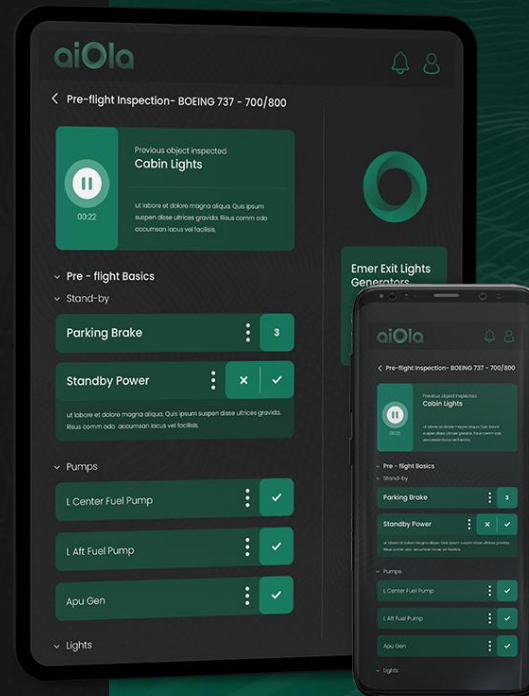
aiOla

Pre-flight Inspection- BOEING 737 - 700/800

00:22

Previous object inspected
Cabin Lights

ut labore et dolore magna aliqua. Quis ipsum suspen disse ultrices gravida. Risus comm odo occumsan lacus vel facilisis.

Emer Exit Lights Generators

Pre - flight Basics

Stand-by

Parking Brake

3

Standby Power

✕

✓

ut labore et dolore magna aliqua. Quis ipsum suspen disse ultrices gravida. Risus comm odo. occumsan lacus vel facilisis.

Pumps

L Center Fuel Pump

✓

L Aft Fuel Pump

✓

Apu Gen

✓

Lights

aiOla

Pre-flight Inspection- BOEING 737 - 700/800

00:22

Previous object inspected
Cabin Lights

ut labore et dolore magna aliqua. Quis ipsum suspen disse ultrices gravida. Risus comm odo occumsan lacus vel facilisis.

Pre - flight Basics

Stand-by

Parking Brake

3

Standby Power

✕

✓

ut labore et dolore magna aliqua. Quis ipsum suspen disse ultrices gravida. Risus comm odo. occumsan lacus vel facilisis.

Pumps

L Center Fuel Pump

✓

L Aft Fuel Pump

✓

Apu Gen

✓

Lights